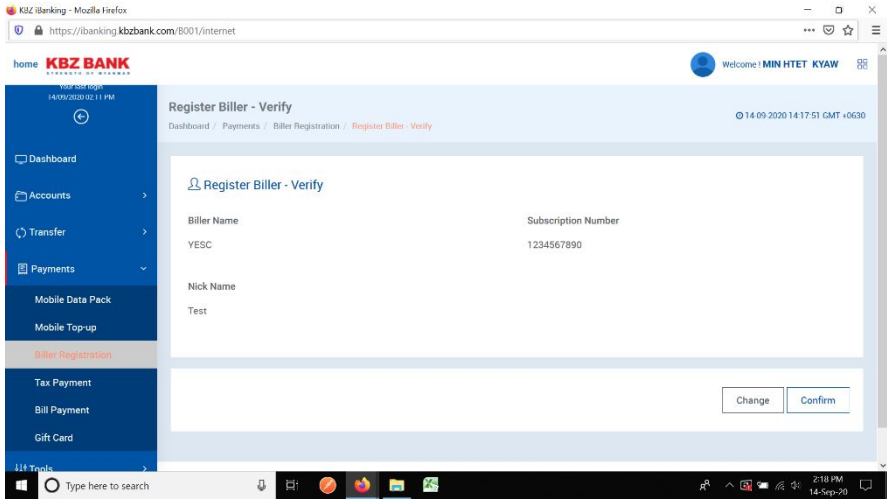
KBZ iBanking - Mozilla Firefox

https://ibanking.kbzbank.com/B001/internet

home KBZ BANK STRENGTH OF MYANMAR

Welcome ! MIN HTET KYAW

Your last login 14/09/2020 02:11 PM

Register Biller - Verify

Dashboard / Payments / Biller Registration / Register Biller - Verify

14-09-2020 14:17:51 GMT +0630

Dashboard

Accounts

Transfer

Payments

Mobile Data Pack

Mobile Top-up

Biller Registration

Tax Payment

Bill Payment

Gift Card

Tools

Register Biller - Verify

Biller Name

YESC

Subscription Number

1234567890

Nick Name

Test

Change

Confirm

Type here to search

2:18 PM
14-Sep-20